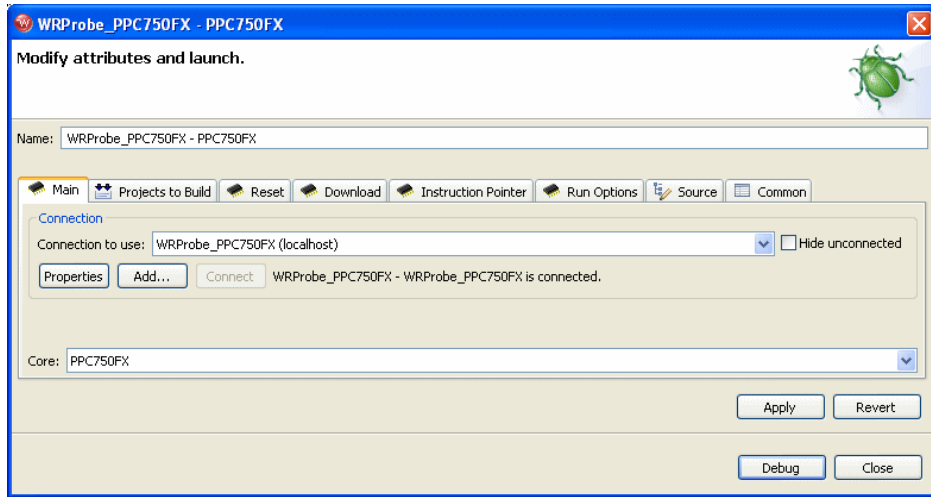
WRProbe_PPC750FX - PPC750FX

Modify attributes and launch.

Name: WRProbe_PPC750FX - PPC750FX

Main | Projects to Build | Reset | Download | Instruction Pointer | Run Options | Source | Common

Connection

Connection to use: WRProbe_PPC750FX (localhost)

Hide unconnected

Properties | Add... | Connect | WRProbe_PPC750FX - WRProbe_PPC750FX is connected.

Core: PPC750FX

Apply | Revert

Debug | Close